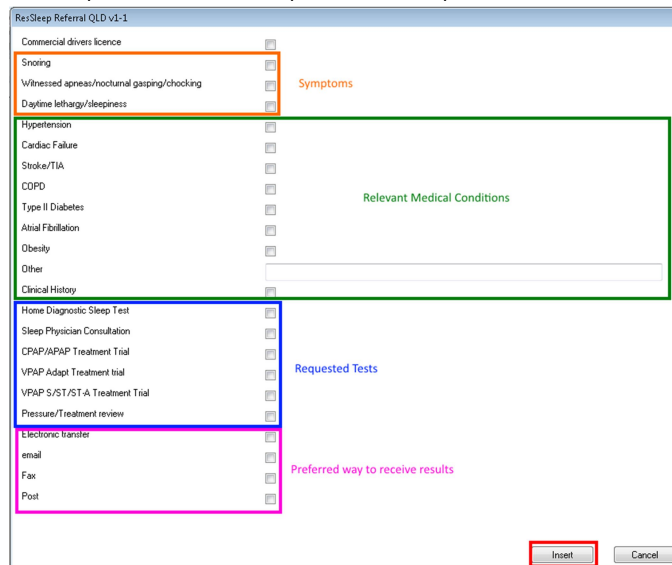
ResSleep Referral QLD v1-1

Commercial drivers licence

Snoring

Witnessed apneas/nocturnal gasping/chocking

Daytime lethargy/sleepiness

Symptoms

Hypertension

Cardiac Failure

Stroke/TIA

COPD

Type II Diabetes

Atrial Fibrillation

Obesity

Other

Clinical History

Relevant Medical Conditions

Home Diagnostic Sleep Test

Sleep Physician Consultation

CPAP/APAP Treatment Trial

VPAP Adapt Treatment trial

VPAP S/ST/ST-A Treatment Trial

Pressure/Treatment review

Requested Tests

Electronic transfer

email

Fax

Post

Preferred way to receive results

Insert

Cancel